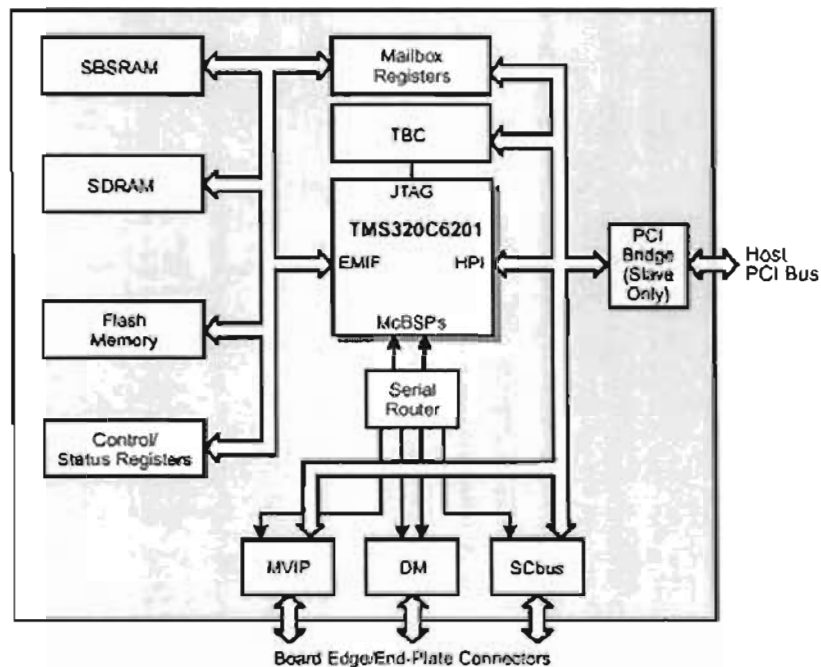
SBSRAM

Mailbox Registers

TBC

SDRAM

JTAG

TMS320C6201

EMIF

HPI

PCI Bridge (Slave Only)

Host PCI Bus

Flash Memory

McBSPs

Serial Router

Control/ Status Registers

MVIP

DM

SCbus

Board Edge/End-Plate Connectors